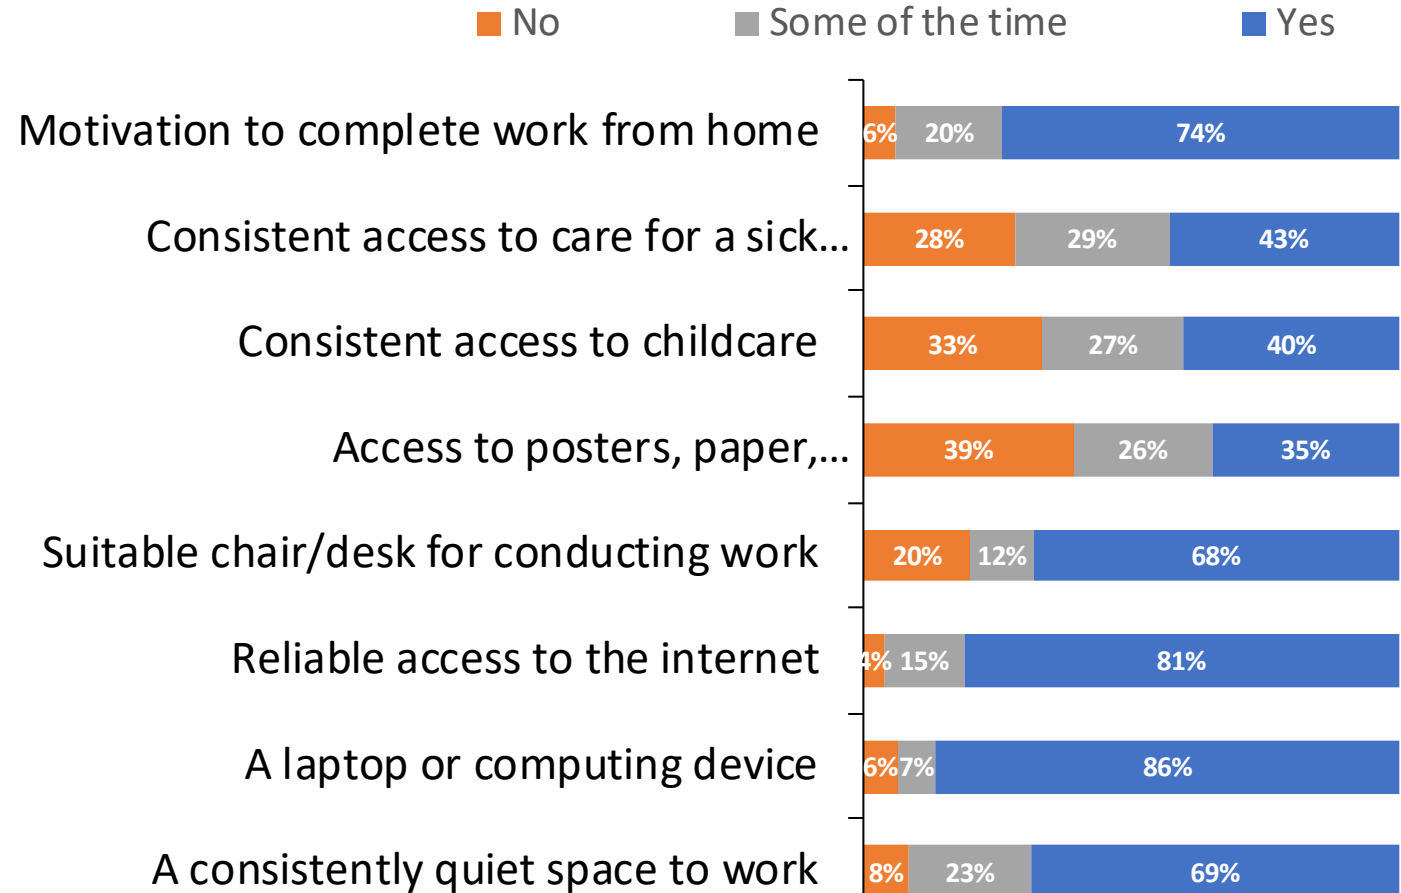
No Some of the time Yes

| | No | Some of the time | Yes |
|---|---|---|---|
| Motivation to complete work from home | 6% | 20% | 74% |
| Consistent access to care for a sick… | 28% | 29% | 43% |
| Consistent access to childcare | 33% | 27% | 40% |
| Access to posters, paper,… | 39% | 26% | 35% |
| Suitable chair/desk for conducting work | 20% | 12% | 68% |
| Reliable access to the internet | 4% | 15% | 81% |
| A laptop or computing device | 6% | 7% | 86% |
| A consistently quiet space to work | 8% | 23% | 69% |